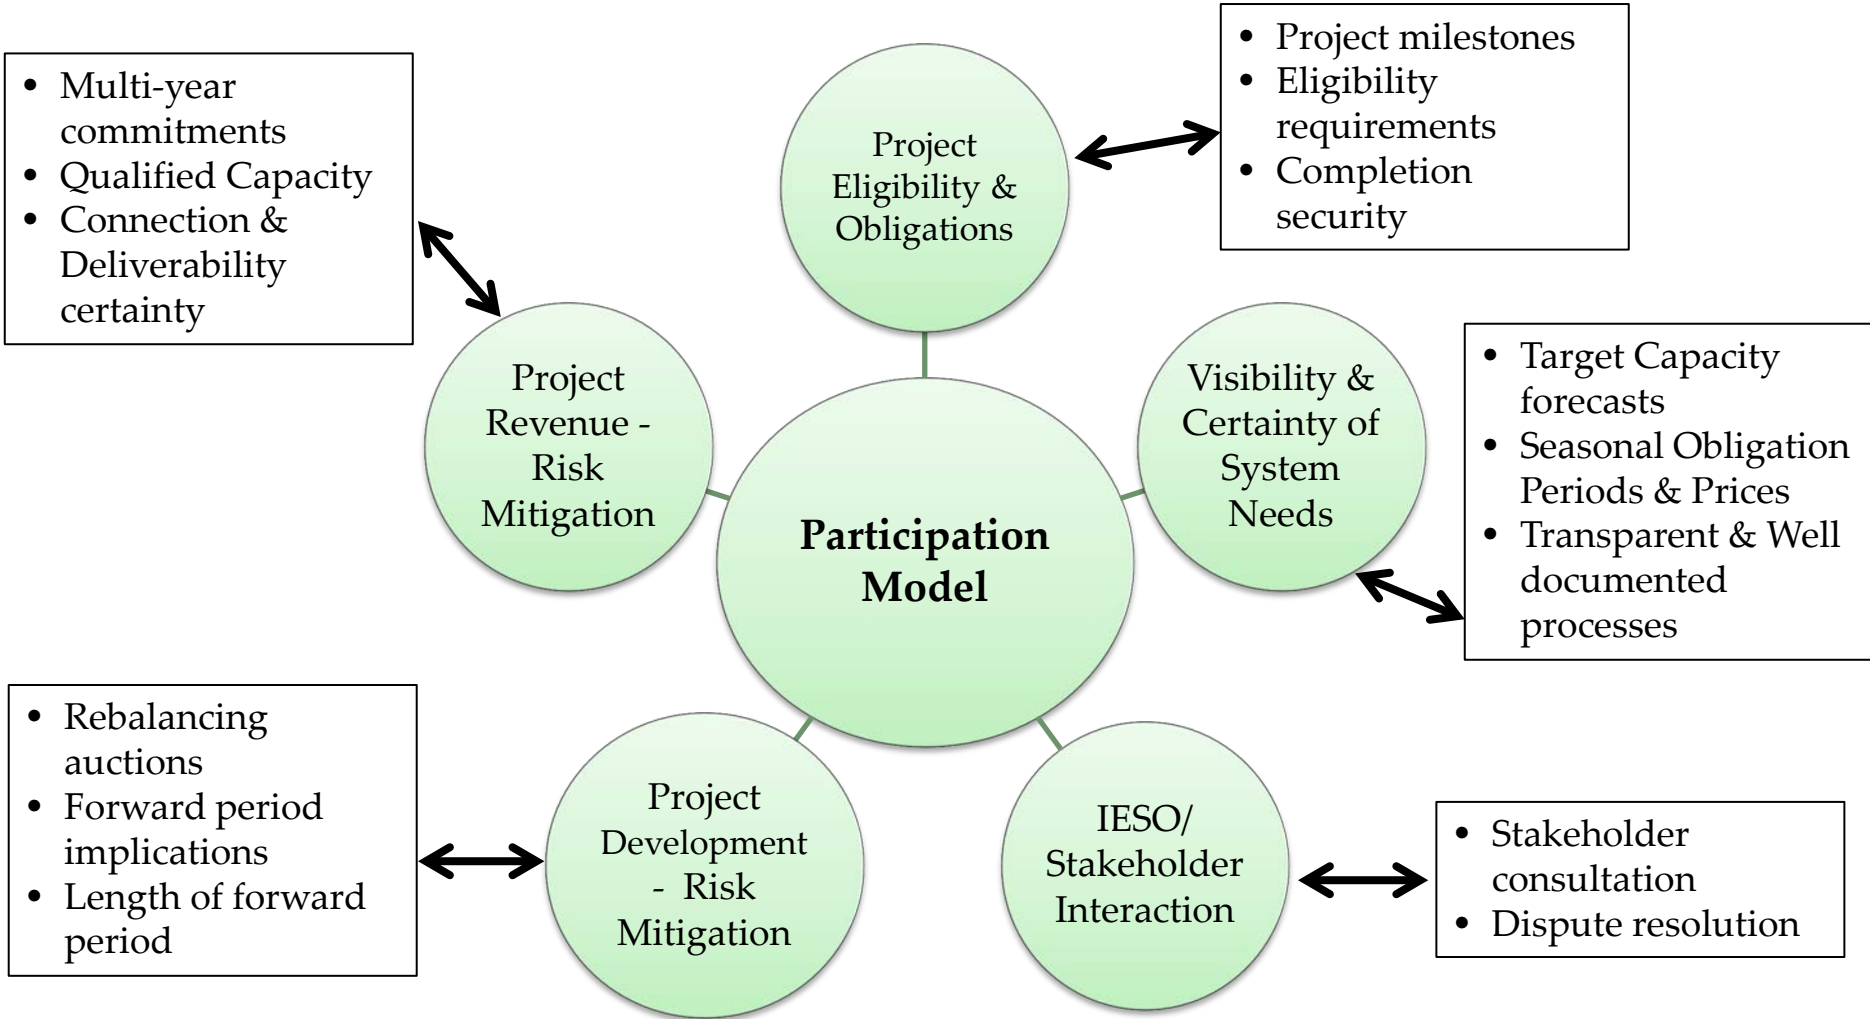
- Multi-year commitments
- Qualified Capacity
- Connection & Deliverability certainty

Project Eligibility & Obligations

- Project milestones
- Eligibility requirements
- Completion security

Project Revenue - Risk Mitigation

Participation Model

Visibility & Certainty of System Needs

- Target Capacity forecasts
- Seasonal Obligation Periods & Prices
- Transparent & Well documented processes

- Rebalancing auctions
- Forward period implications
- Length of forward period

Project Development - Risk Mitigation

IESO/ Stakeholder Interaction

- Stakeholder consultation
- Dispute resolution